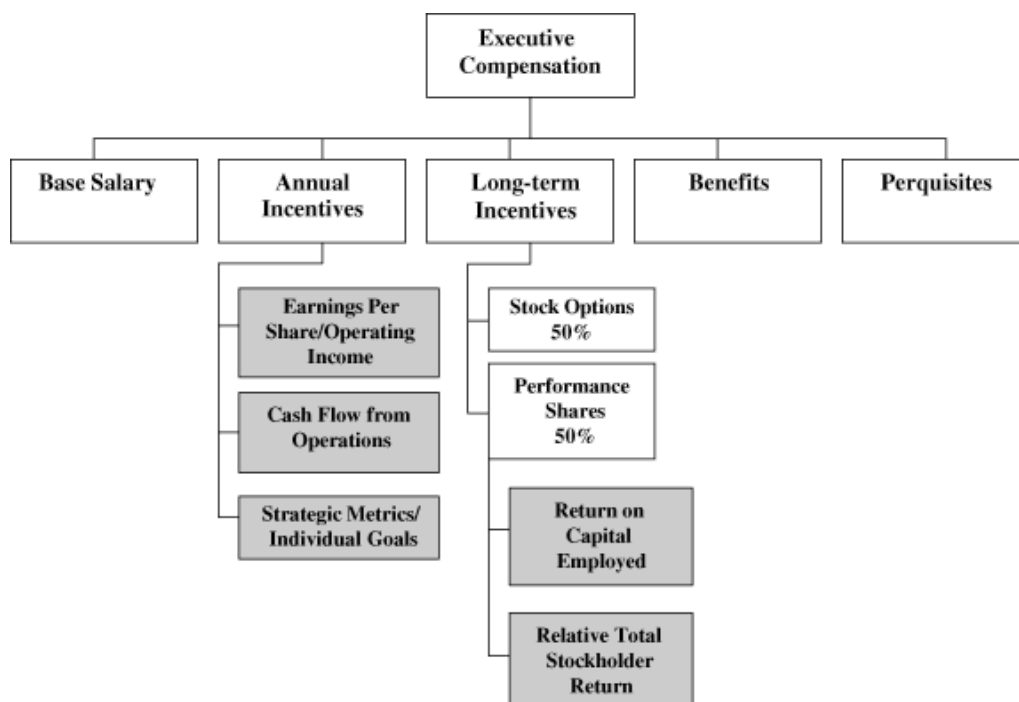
Executive Compensation

Base Salary

Annual Incentives

Long-term Incentives

Benefits

Perquisites

Earnings Per Share/Operating Income

Cash Flow from Operations

Strategic Metrics/ Individual Goals

Stock Options 50%

Performance Shares 50%

Return on Capital Employed

Relative Total Stockholder Return